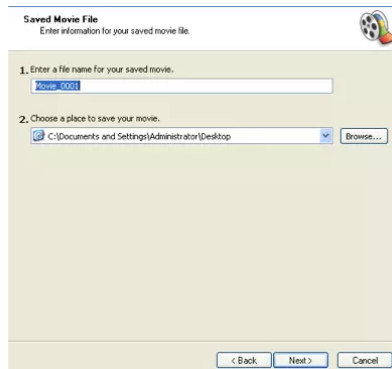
Saved Movie File
Enter information for your saved movie file.

1. Enter a file name for your saved movie.

Movie_0001

2. Choose a place to save your movie.

C:\Documents and Settings\Administrator\Desktop

Browse...

< Back Next > Cancel